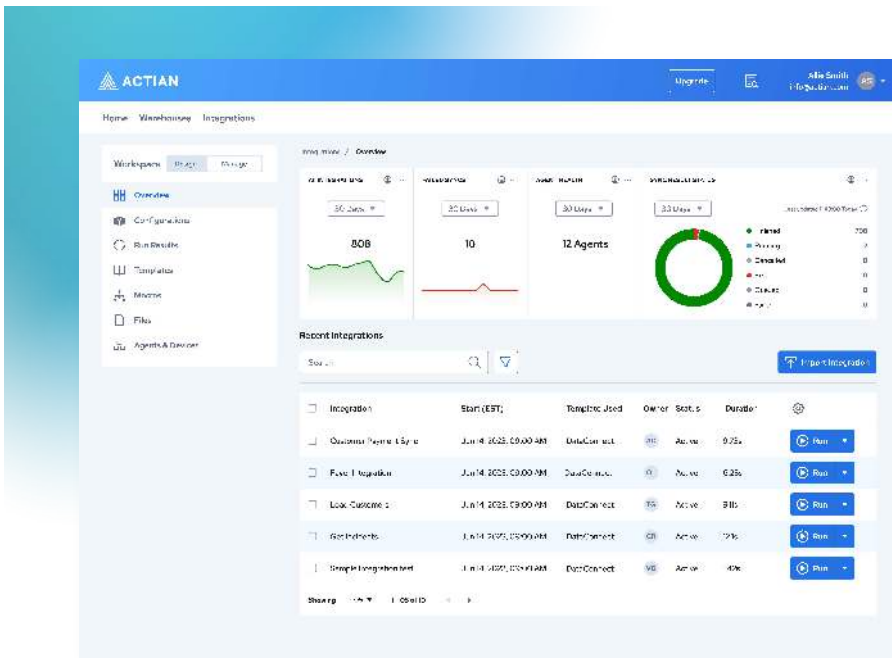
ACTIAN

Upgrade

Allie Smith
info@actian.com

AS

Home Warehouses Integrations

Workspace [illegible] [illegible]

Overview

Configurations

Run Results

Templates

Macros

Files

Agents & Devices

Integrations / Overview

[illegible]

30 Days

808

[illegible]

30 Days

10

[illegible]

30 Days

12 Agents

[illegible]

30 Days

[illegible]

Finished 700

Running 2

Cancelled 0

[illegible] 0

Queued 0

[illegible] 0

Recent Integrations

Search

Import Integration

| Integration | Start (EST) | Template Used | Owner | Status | Duration | |
|---|---|---|---|---|---|---|
| Customer Payment Sync | Jun 14, 2023, 09:00 AM | DataConnect | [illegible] | Active | 9.75s | Run |
| Feed Integration | Jun 14, 2023, 09:00 AM | DataConnect | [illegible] | Active | 6.25s | Run |
| Load Customers | Jun 14, 2023, 09:00 AM | DataConnect | TS | Active | 9.1s | Run |
| Get Incidents | Jun 14, 2023, 09:00 AM | DataConnect | CR | Active | 12s | Run |
| Simple Integration test | Jun 14, 2023, 09:00 AM | DataConnect | VG | Active | 42s | Run |

Showing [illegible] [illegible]